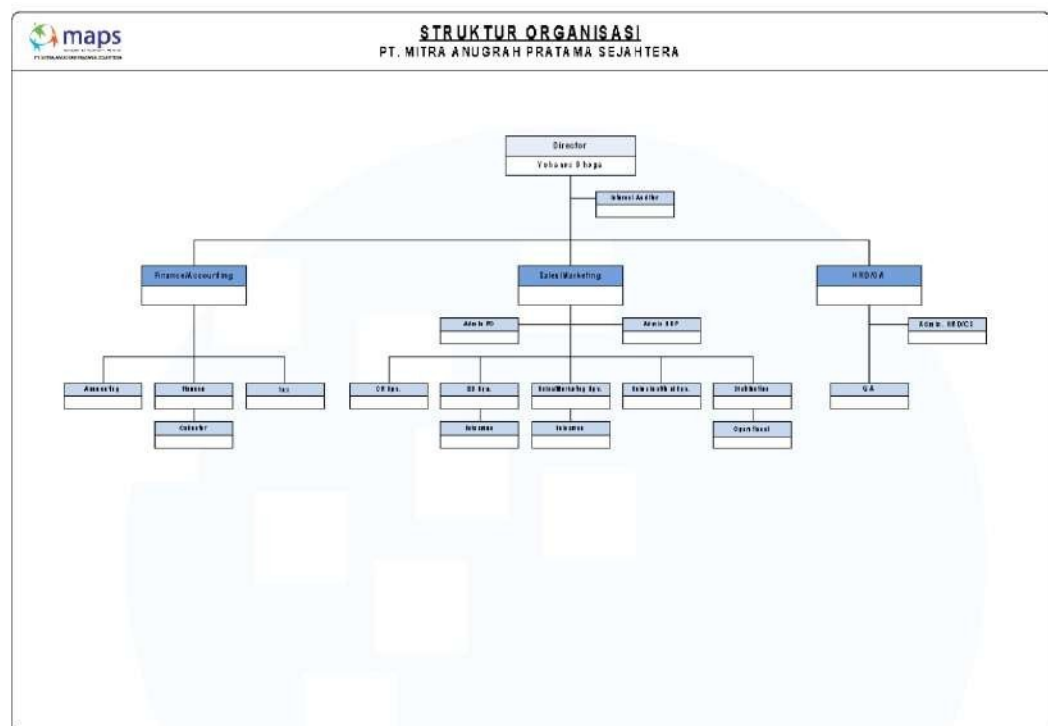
maps

PT. MITRA ANUGRAH PRATAMA SEJAHTERA

STRUKTUR ORGANISASI
PT. MITRA ANUGRAH PRATAMA SEJAHTERA

Director
Yohanes Bhaga

Internal Auditor

Finance/Accounting

Sales/Marketing

HRD/GA

Admin PO

Admin SOP

Admin. HRD/CS

Accounting

Finance

Tax

Collector

CS Spv.

SE Spv.

Sales/Marketing Spv.

Sales/ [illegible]

Distribution

Salesman

Salesman

Operational

GA